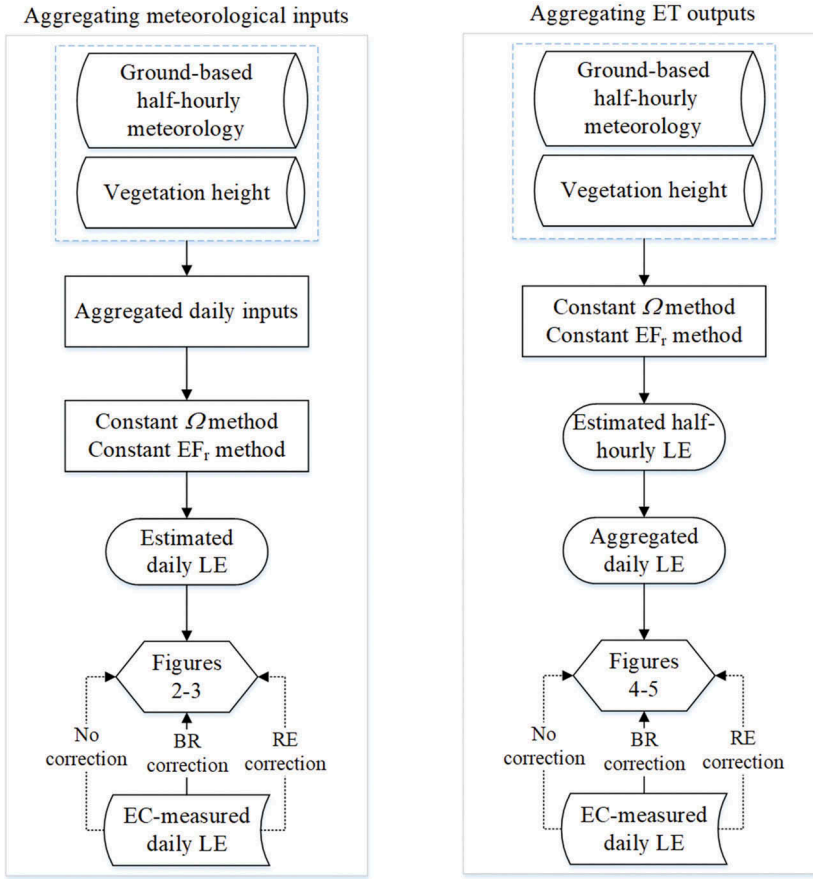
Aggregating meteorological inputs

Ground-based half-hourly meteorology

Vegetation height

Aggregated daily inputs

Constant $\Omega$ method
Constant $EF_r$ method

Estimated daily LE

Figures 2-3

No correction

BR correction

RE correction

EC-measured daily LE

Aggregating ET outputs

Ground-based half-hourly meteorology

Vegetation height

Constant $\Omega$ method
Constant $EF_r$ method

Estimated half-hourly LE

Aggregated daily LE

Figures 4-5

No correction

BR correction

RE correction

EC-measured daily LE